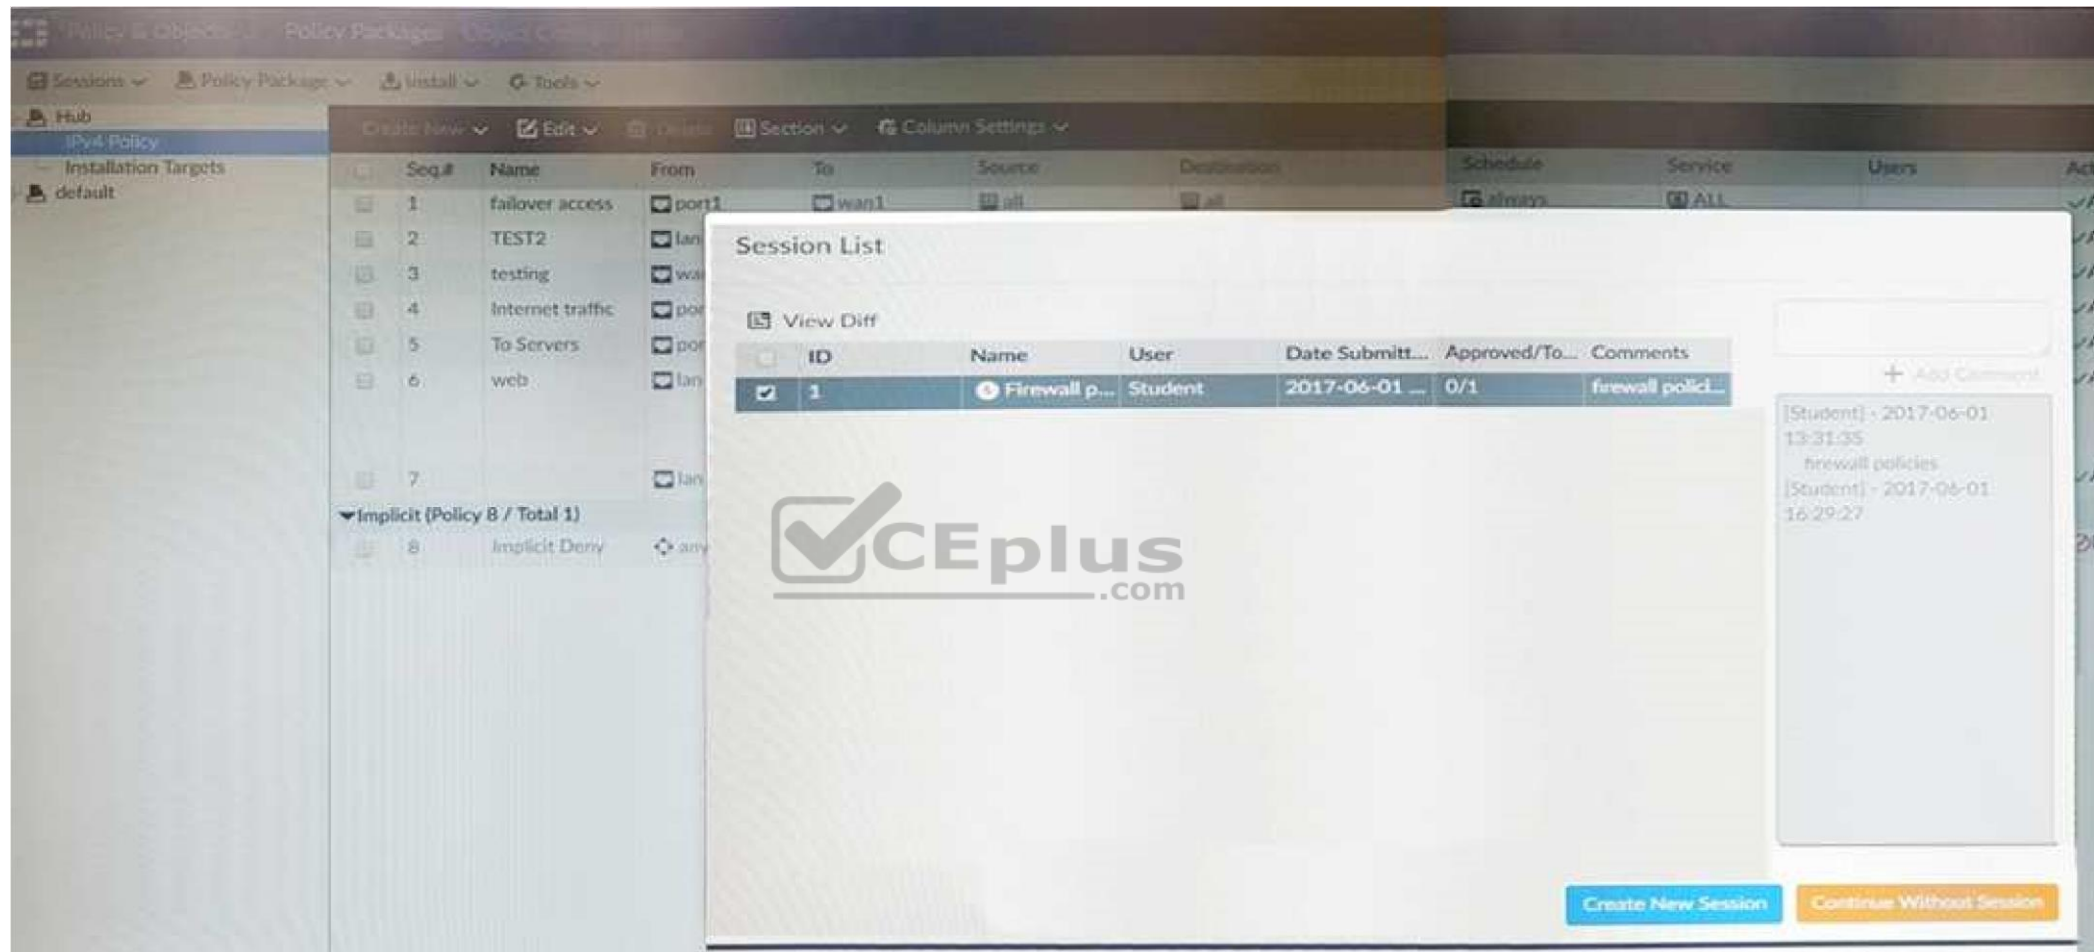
Policy & Objects  Policy Packages  Object Configurations

Sessions  Policy Package  Install  Tools

Hub
IPv4 Policy
Installation Targets
default

Create New  Edit  Delete  Section  Column Settings

| | Seq.# | Name | From | To | Source | Destination | Schedule | Service | Users | Act |
|---|---|---|---|---|---|---|---|---|---|---|
| | 1 | failover access | port1 | wan1 | all | all | always | ALL | | |
| | 2 | TEST2 | lan | | | | | | | |
| | 3 | testing | wa | | | | | | | |
| | 4 | Internet traffic | por | | | | | | | |
| | 5 | To Servers | por | | | | | | | |
| | 6 | web | lan | | | | | | | |
| | 7 | | lan | | | | | | | |

Implicit (Policy 8 / Total 1)

| | 8 | Implicit Deny | any |
|---|---|---|---|

Session List

View Diff

| | ID | Name | User | Date Submitt... | Approved/To... | Comments |
|---|---|---|---|---|---|---|
| ☑ | 1 | Firewall p... | Student | 2017-06-01 ... | 0/1 | firewall polici... |

+ Add Comment

[Student] - 2017-06-01 13:31:35
firewall policies
[Student] - 2017-06-01 16:29:27

VCEplus .com

Create New Session  Continue Without Session